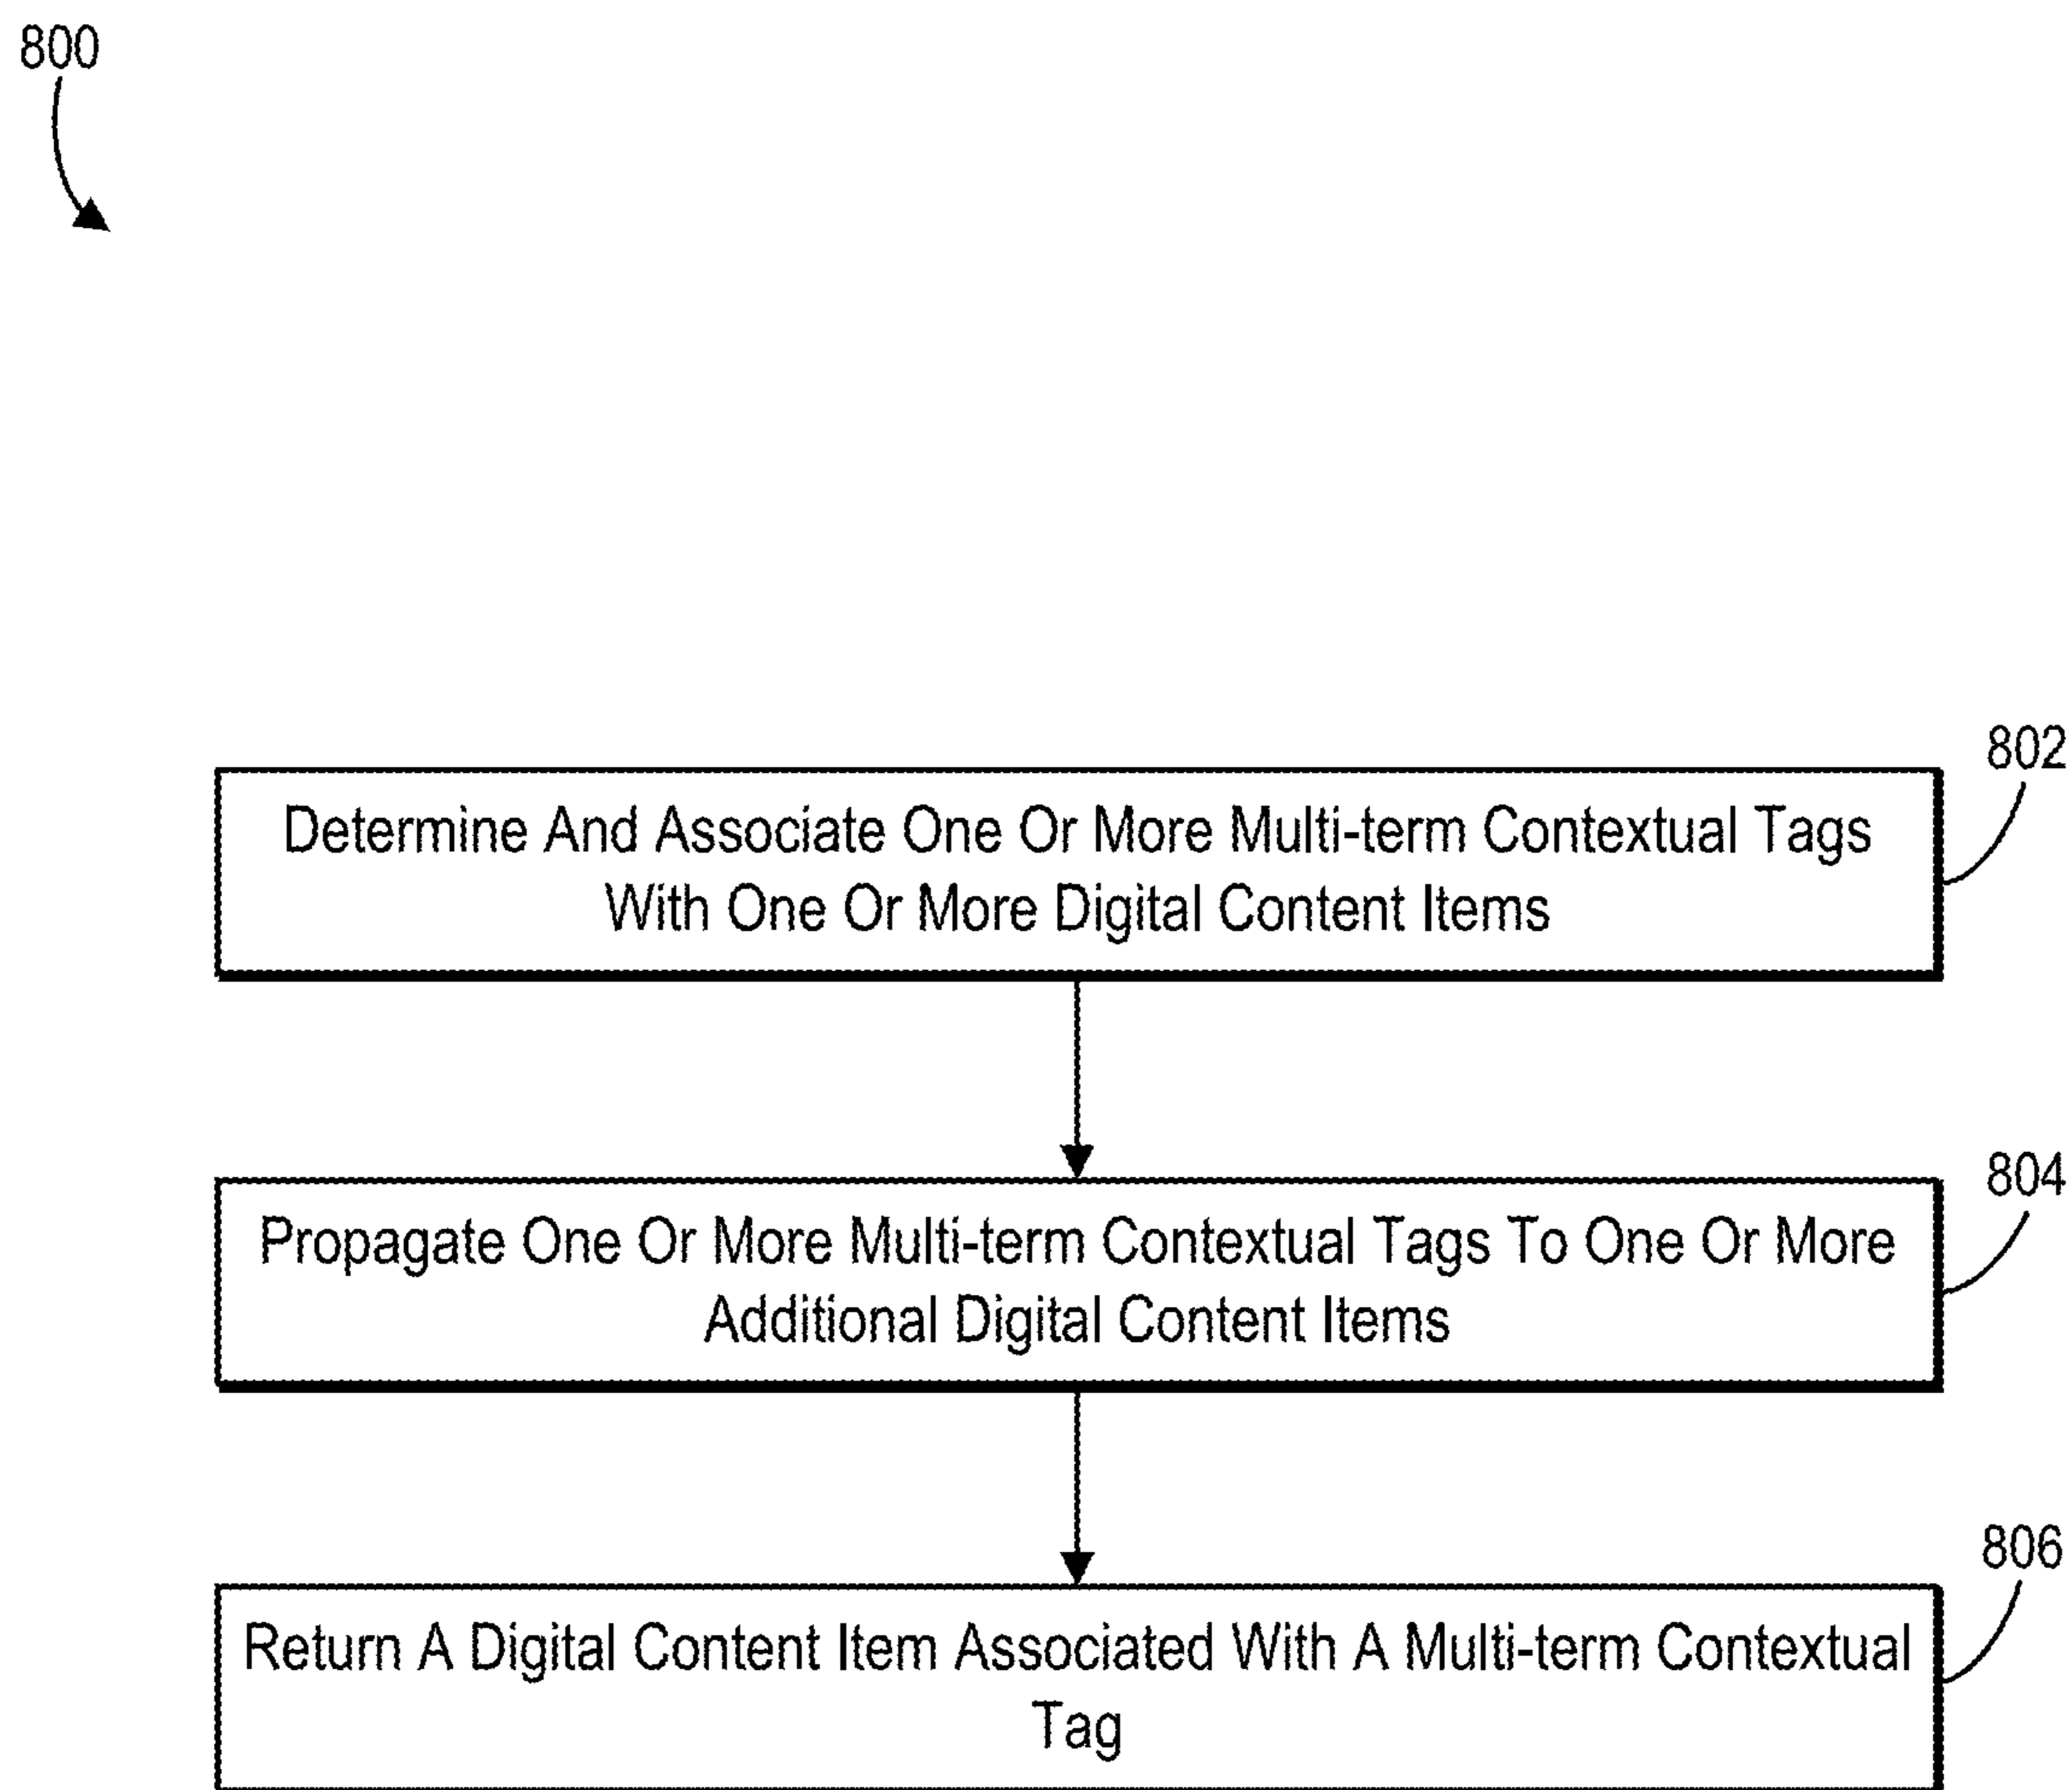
800

802

Determine And Associate One Or More Multi-term Contextual Tags With One Or More Digital Content Items

804

Propagate One Or More Multi-term Contextual Tags To One Or More Additional Digital Content Items

806

Return A Digital Content Item Associated With A Multi-term Contextual Tag